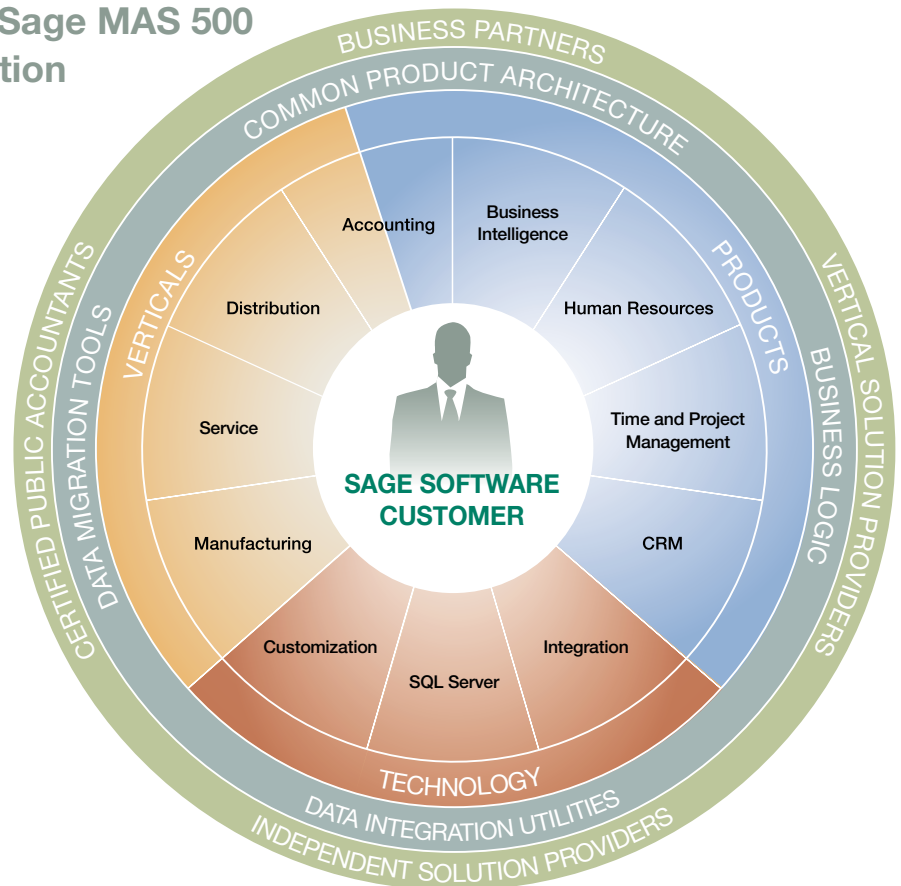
Sage MAS 500
tion

BUSINESS PARTNERS

COMMON PRODUCT ARCHITECTURE

VERTICAL SOLUTION PROVIDERS

BUSINESS LOGIC

INDEPENDENT SOLUTION PROVIDERS

DATA INTEGRATION UTILITIES

CERTIFIED PUBLIC ACCOUNTANTS

DATA MIGRATION TOOLS

VERTICALS

PRODUCTS

TECHNOLOGY

Accounting

Business Intelligence

Human Resources

Time and Project Management

CRM

Integration

SQL Server

Customization

Manufacturing

Service

Distribution

SAGE SOFTWARE CUSTOMER